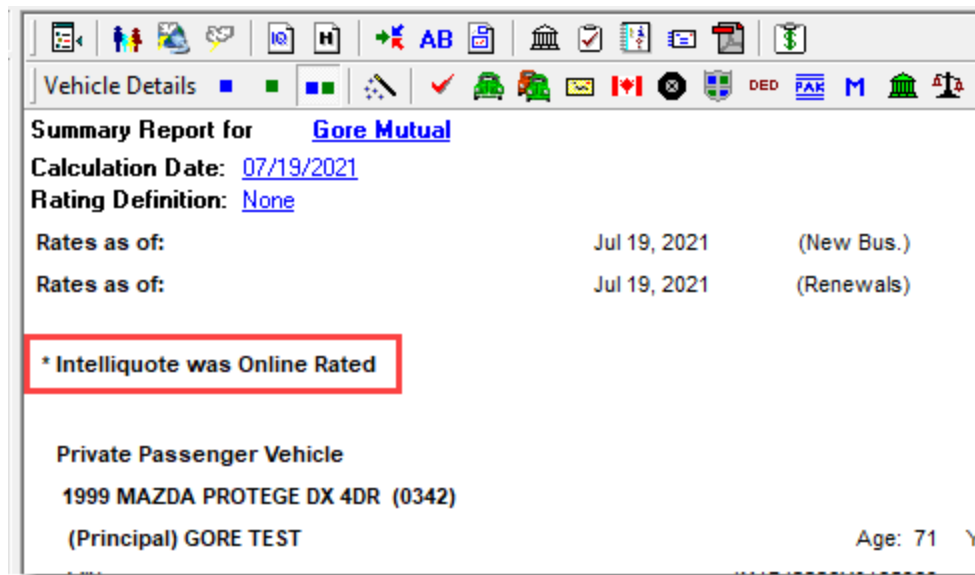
AB

Vehicle Details DED FAK M

Summary Report for Gore Mutual
Calculation Date: 07/19/2021
Rating Definition: None

Rates as of: Jul 19, 2021 (New Bus.)
Rates as of: Jul 19, 2021 (Renewals)

* Intelliquote was Online Rated

Private Passenger Vehicle
1999 MAZDA PROTEGE DX 4DR (0342)
(Principal) GORE TEST Age: 71 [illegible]